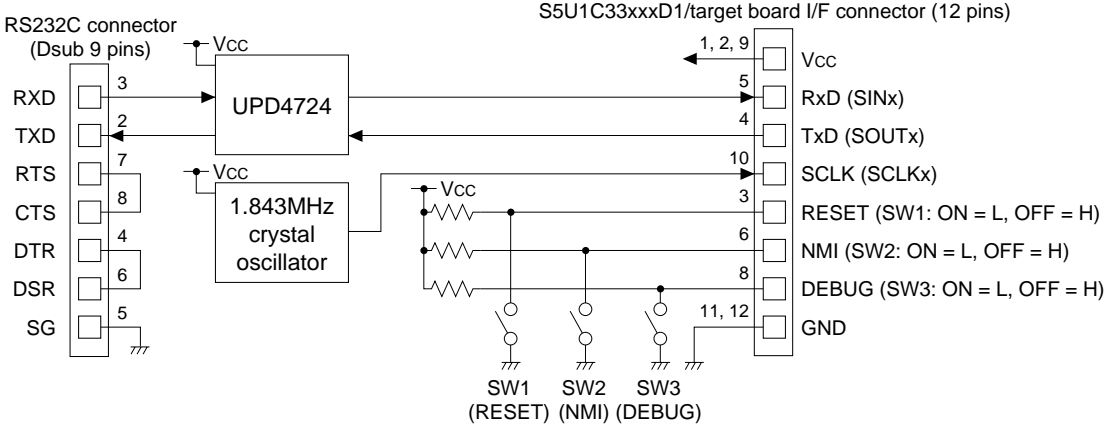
RS232C connector (Dsub 9 pins)

S5U1C33xxxD1/target board I/F connector (12 pins)

VCC

UPD4724

VCC

1.843MHz crystal oscillator

VCC

RXD 3
TXD 2
RTS 7
CTS 8
DTR 4
DSR 6
SG 5

1, 2, 9 VCC
5 RxD (SINx)
4 TxD (SOUTx)
10 SCLK (SCLKx)
3 RESET (SW1: ON = L, OFF = H)
6 NMI (SW2: ON = L, OFF = H)
8 DEBUG (SW3: ON = L, OFF = H)
11, 12 GND

SW1 (RESET)
SW2 (NMI)
SW3 (DEBUG)